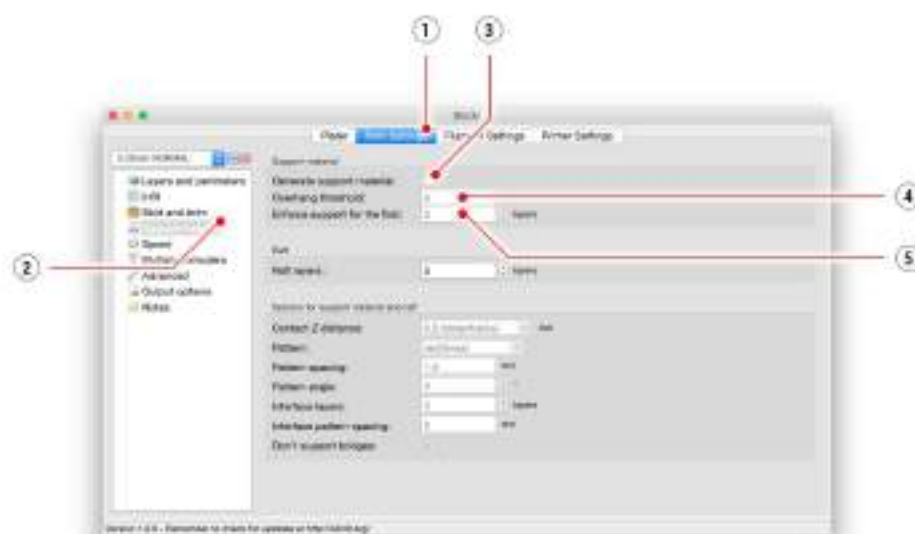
1
3
4
2
5

Slic3r

Plater
Print Settings
Filament Settings
Printer Settings

Layers and perimeters
Infill
Skirt and brim
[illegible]
Speed
Multiple Extruders
Advanced
Output options
Notes

Support material
Generate support material:
Overhang threshold:
Enforce support for the first:
layers

Raft
Raft layers:
layers

Options for support material and raft
Contact Z distance:
mm
Pattern:
Pattern spacing:
mm
Pattern angle:
Interface layers:
layers
Interface pattern spacing:
mm
Don't support bridges:

Version 1.2.9 - Remember to check for updates at http://slic3r.org/